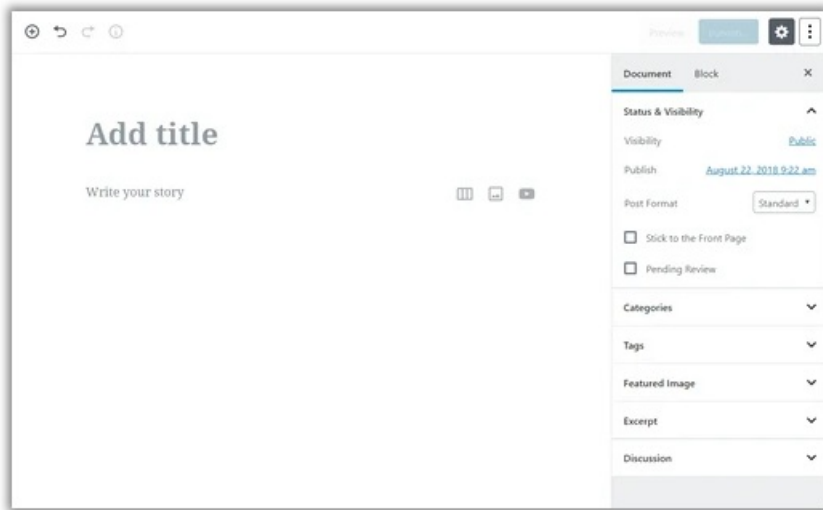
Preview Publish...

Add title

Write your story

Document Block ×

Status & Visibility

Visibility Public

Publish August 22, 2018 9:22 am

Post Format Standard

Stick to the Front Page

Pending Review

Categories

Tags

Featured Image

Excerpt

Discussion